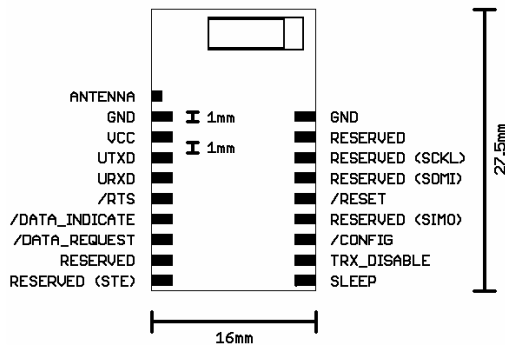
ANTENNA
GND
VCC
UTXD
URXD
/RTS
/DATA_INDICATE
/DATA_REQUEST
RESERVED
RESERVED (STE)

1mm
1mm

GND
RESERVED
RESERVED (SCKL)
RESERVED (SOMI)
/RESET
RESERVED (SIMO)
/CONFIG
TRX_DISABLE
SLEEP

27.5mm

16mm